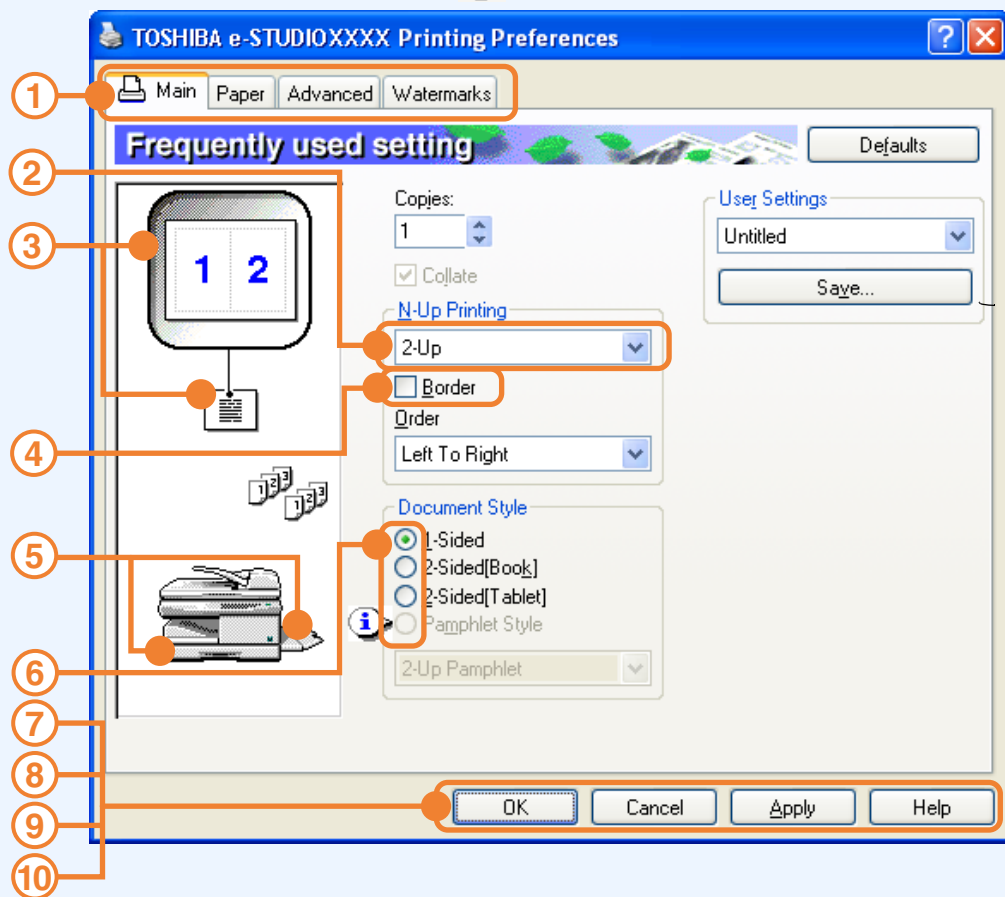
TOSHIBA e-STUDIOXXXX Printing Preferences

1
Main | Paper | Advanced | Watermarks

Frequently used setting

Defaults

2
3
1 2

Copies:
1
Collate

User Settings
Untitled
Save...

N-Up Printing
2-Up
Border
Order
Left To Right

4

Document Style
1-Sided
2-Sided[Book]
2-Sided[Tablet]
Pamphlet Style
2-Up Pamphlet

5
6
7
8
9
10

OK | Cancel | Apply | Help